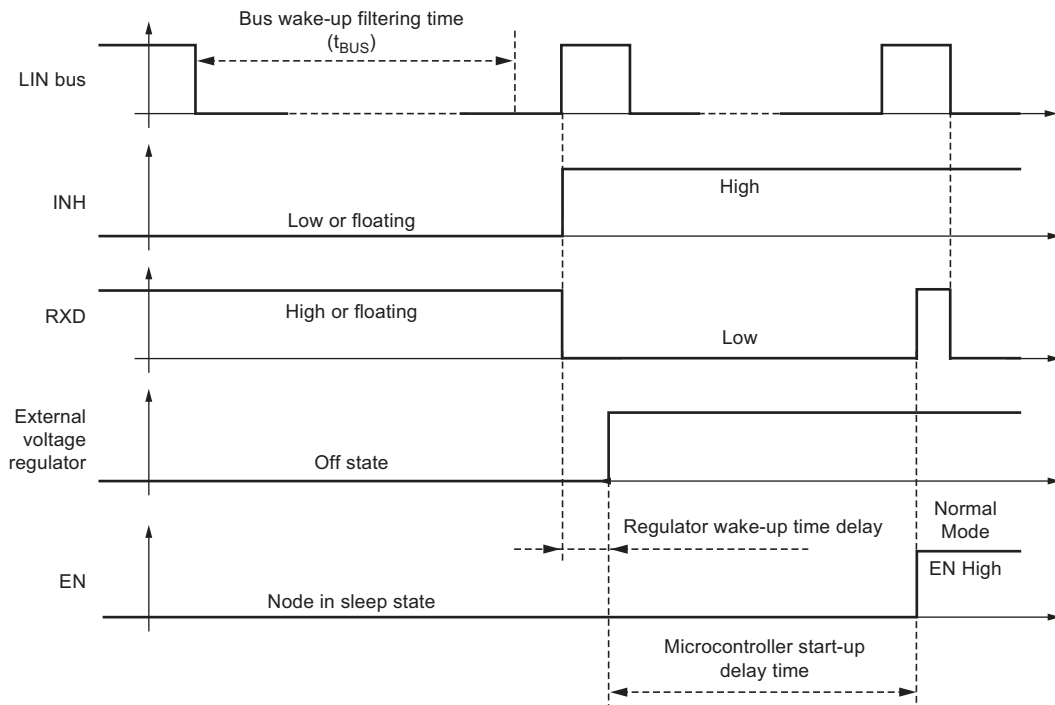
Bus wake-up filtering time ($t_{BUS}$)

LIN bus

INH

High

Low or floating

RXD

High or floating

Low

External voltage regulator

Off state

Normal Mode

Regulator wake-up time delay

EN

EN High

Node in sleep state

Microcontroller start-up delay time